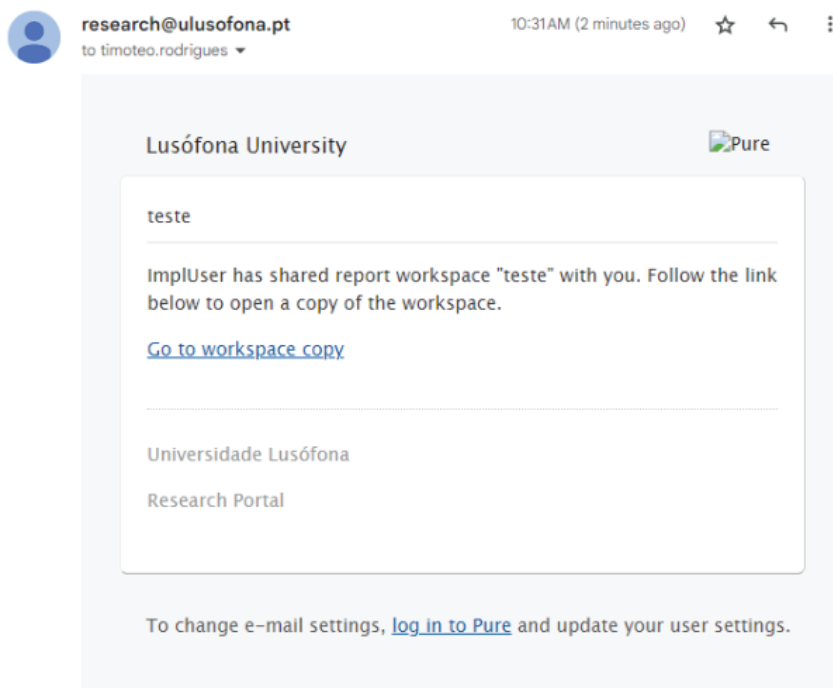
research@ulusofona.pt
to timoteo.rodrigues

10:31AM (2 minutes ago)

Lusófona University

Pure

teste

ImplUser has shared report workspace "teste" with you. Follow the link below to open a copy of the workspace.

Go to workspace copy

Universidade Lusófona

Research Portal

To change e-mail settings, log in to Pure and update your user settings.